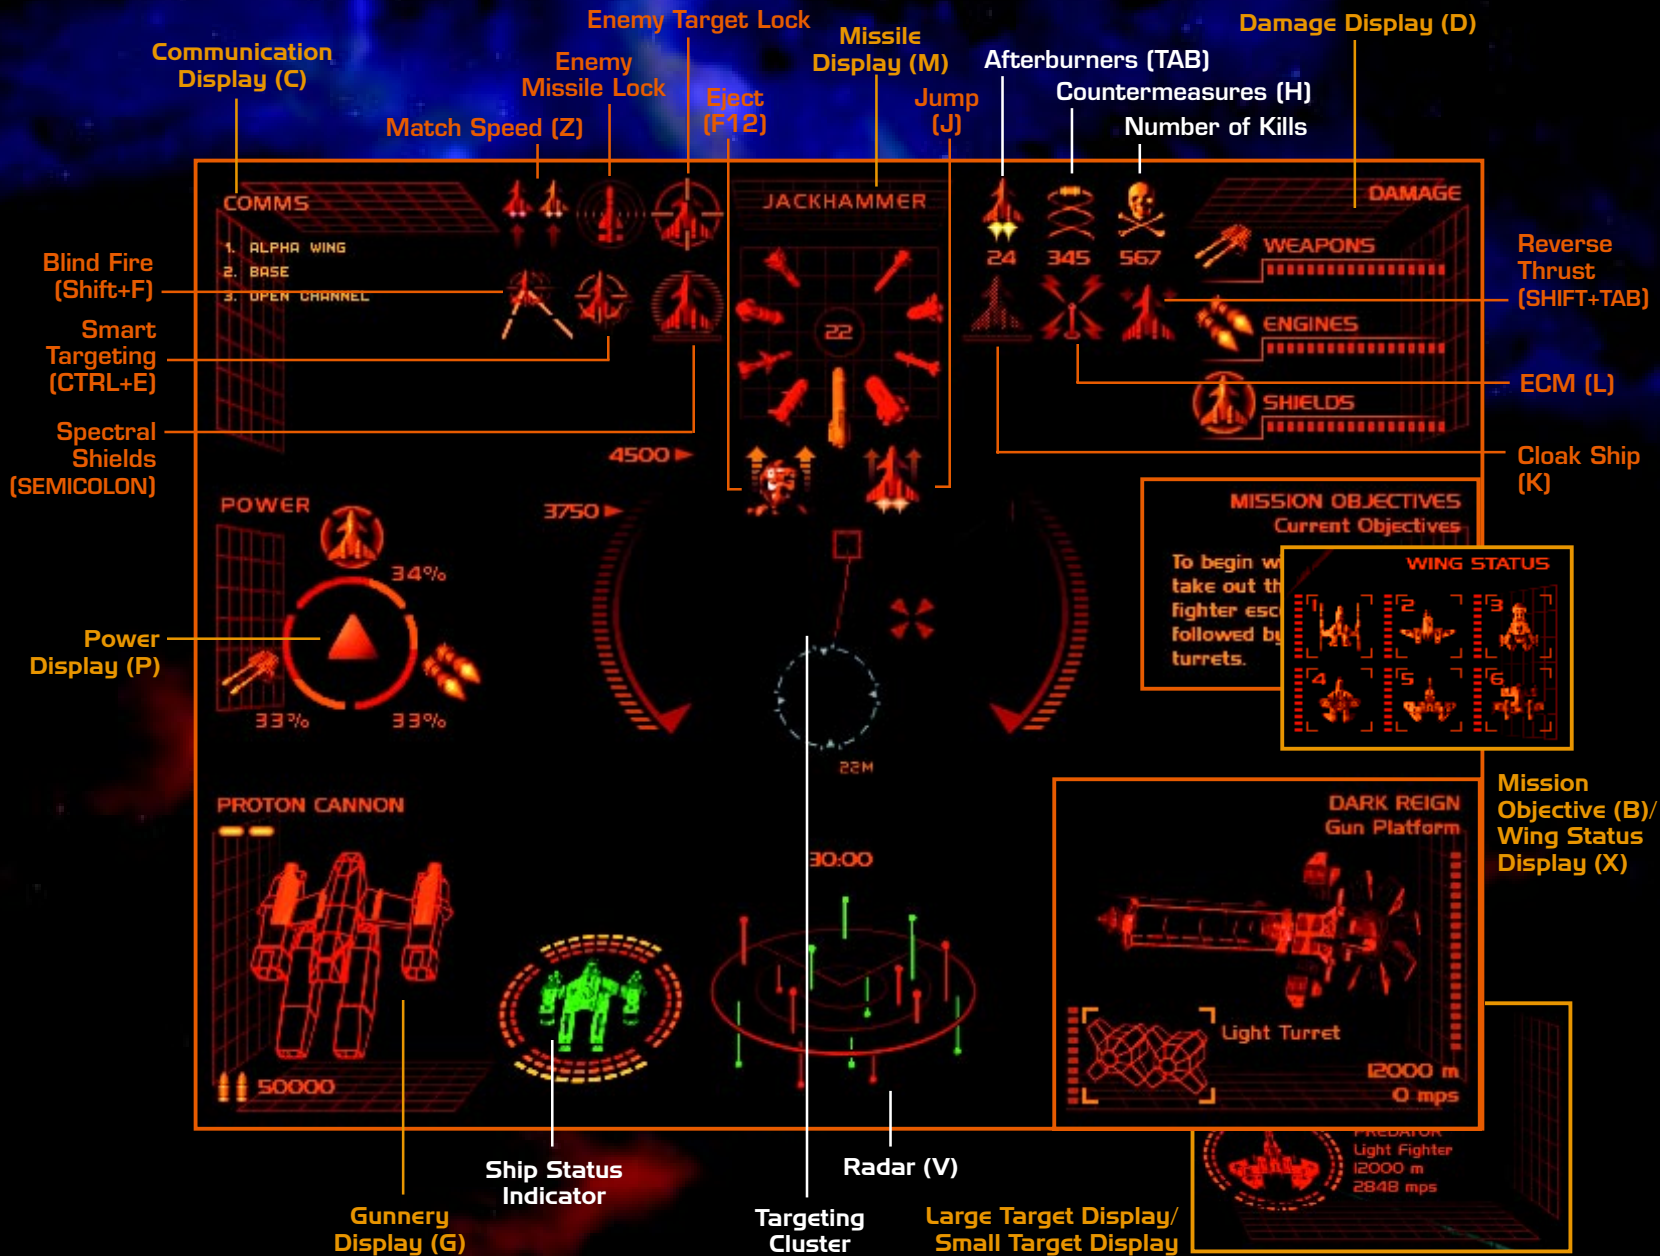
Communication Display (C)

Enemy Target Lock

Enemy Missile Lock

Match Speed (Z)

Eject (F12)

Missile Display (M)

Jump (J)

Afterburners (TAB)

Countermeasures (H)

Number of Kills

Damage Display (D)

COMMS

1. ALPHA WING
2. BASE
3. OPEN CHANNEL

JACKHAMMER

24 345 567

DAMAGE

WEAPONS

ENGINES

SHIELDS

Blind Fire (Shift+F)

Smart Targeting (CTRL+E)

Spectral Shields (SEMICOLON)

Reverse Thrust (SHIFT+TAB)

ECM (L)

Cloak Ship (K)

22

4500

3750

POWER

34%

33% 33%

Power Display (P)

MISSION OBJECTIVES
Current Objectives

To begin w
take out th
fighter esc
followed by
turrets.

WING STATUS

1 2 3 4 5 6

22M

PROTON CANNON

50000

30:00

DARK REIGN
Gun Platform

Light Turret

12000 m
0 mps

Mission Objective (B)/ Wing Status Display (X)

PREDATOR
Light Fighter
12000 m
2848 mps

Gunnery Display (G)

Ship Status Indicator

Targeting Cluster

Radar (V)

Large Target Display/ Small Target Display